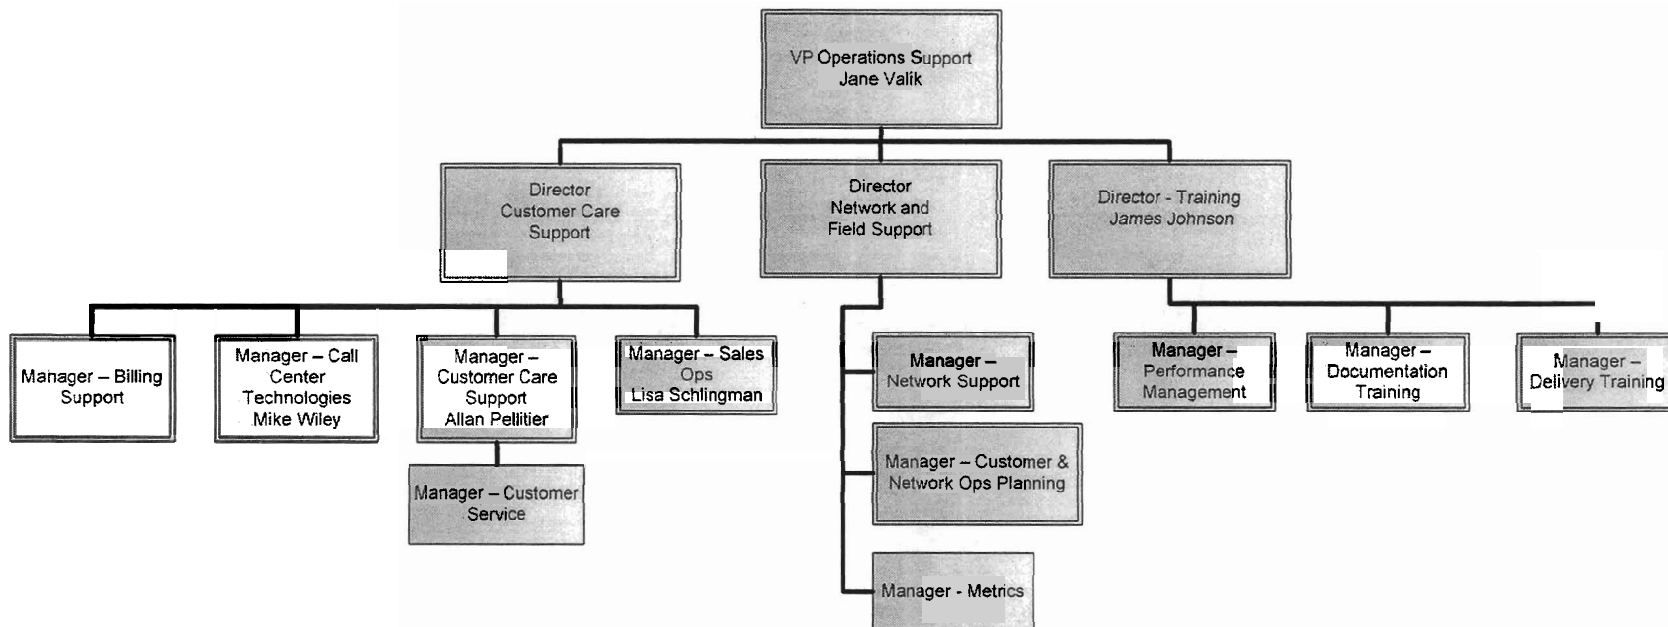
VP Operations Support
Jane Valik

Director
Customer Care
Support

Director
Network and
Field Support

Director - Training
James Johnson

Manager – Billing Support

Manager – Call Center Technologies
Mike Wiley

Manager – Customer Care Support
Allan Pellitier

Manager – Customer Service

Manager – Sales Ops
Lisa Schlingman

Manager – Network Support

Manager – Customer & Network Ops Planning

Manager - Metrics

Manager – Performance Management

Manager – Documentation Training

Manager – Delivery Training